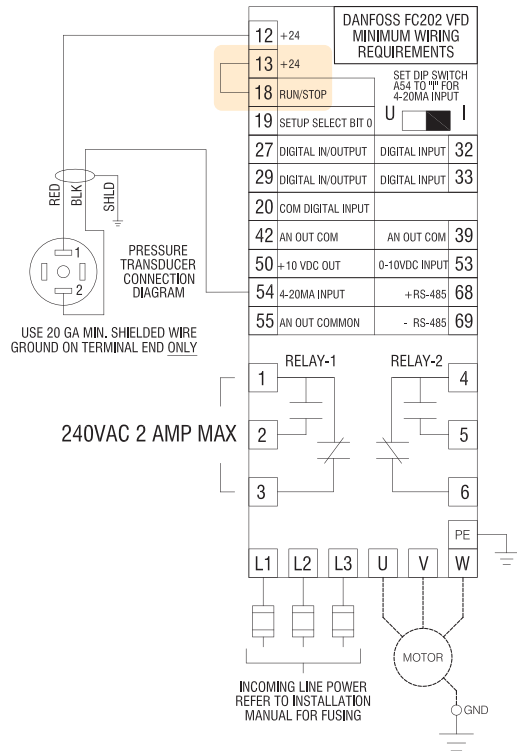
DANFOSS FC202 VFD MINIMUM WIRING REQUIREMENTS

12 +24
13 +24
18 RUN/STOP

SET DIP SWITCH A54 TO "I" FOR 4-20MA INPUT
U I

19 SETUP SELECT BIT 0
27 DIGITAL IN/OUTPUT | DIGITAL INPUT 32
29 DIGITAL IN/OUTPUT | DIGITAL INPUT 33
20 COM DIGITAL INPUT
42 AN OUT COM | AN OUT COM 39
50 +10 VDC OUT | 0-10VDC INPUT 53
54 4-20MA INPUT | +RS-485 68
55 AN OUT COMMON | - RS-485 69

RED
BLK
SHLD

1
2

PRESSURE TRANSDUCER CONNECTION DIAGRAM

USE 20 GA MIN. SHIELDED WIRE GROUND ON TERMINAL END ONLY

RELAY-1
RELAY-2
1
2
3
4
5
6

240VAC 2 AMP MAX

PE
L1 L2 L3 U V W

MOTOR

GND

INCOMING LINE POWER REFER TO INSTALLATION MANUAL FOR FUSING